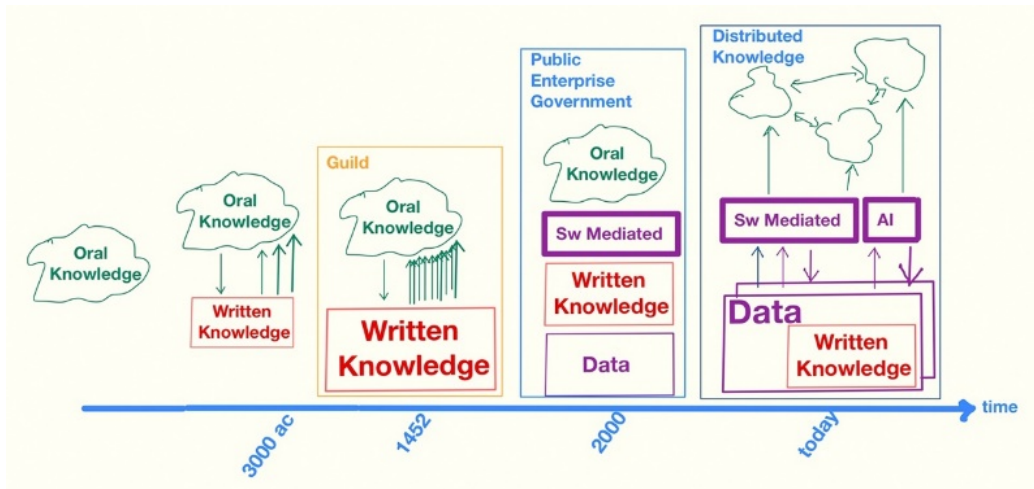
Oral Knowledge

Oral Knowledge

Written Knowledge

Guild

Oral Knowledge

Written Knowledge

Public
Enterprise
Government

Oral Knowledge

Sw Mediated

Written Knowledge

Data

Distributed Knowledge

Sw Mediated

AI

Data

Written Knowledge

time

3000 ac

1452

2000

today